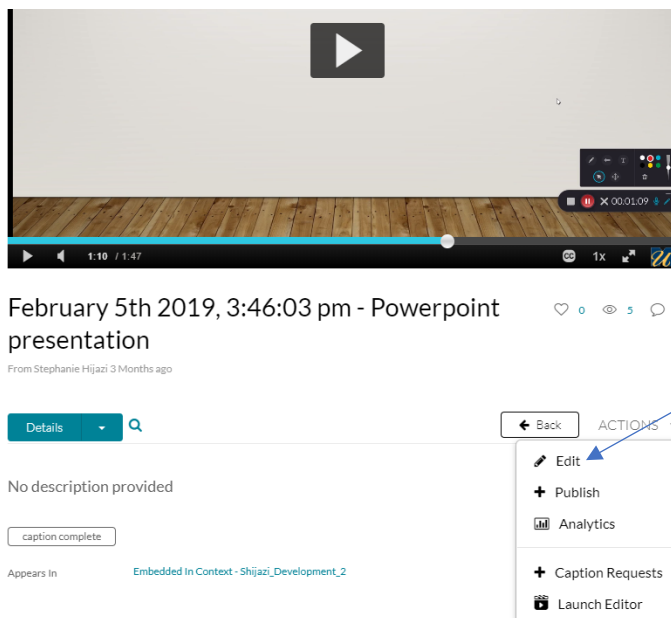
00:01:09

1:10 / 1:47

1x

February 5th 2019, 3:46:03 pm - Powerpoint presentation

0 5

From Stephanie Hijazi 3 Months ago

Details

Back

ACTIONS

No description provided

Edit

Publish

Analytics

caption complete

Appears In

Embedded In Context - Shijazi_Development_2

Caption Requests

Launch Editor